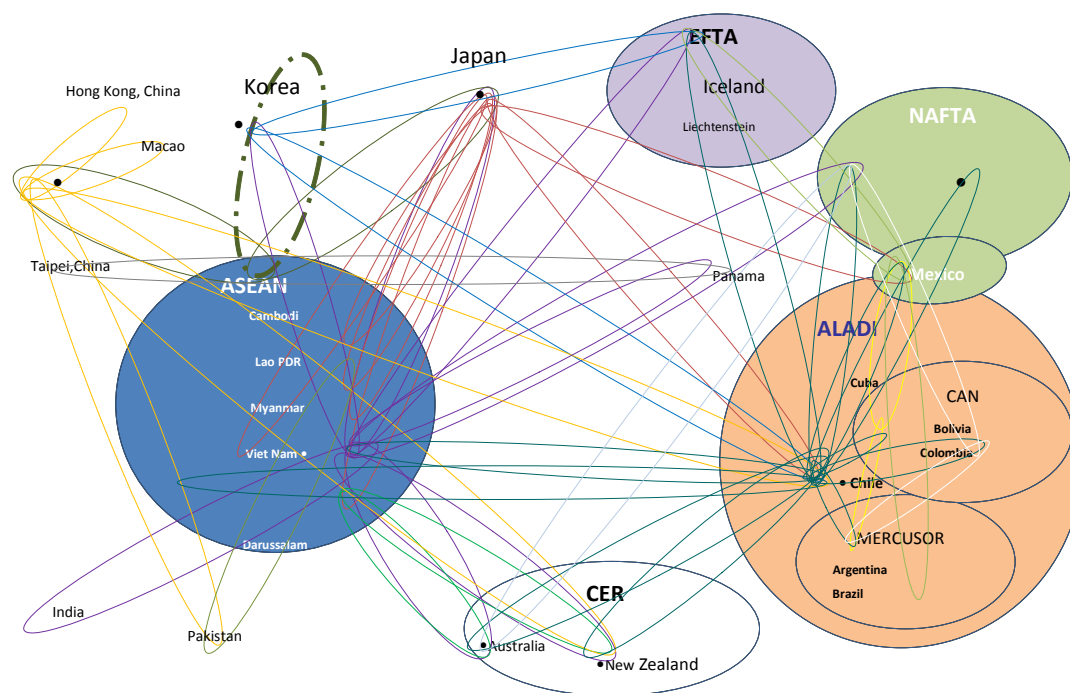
EFTA
Iceland
Liechtenstein
Japan
Korea
Hong Kong, China
Macao
NAFTA
Taipei,China
Panama
Mexico
ASEAN
Cambodi
Lao PDR
Myanmar
Viet Nam
Darussalam
ALADI
Cuba
CAN
Bolivia
Colombia
Chile
MERCUSOR
Argentina
Brazil
CER
India
Pakistan
Australia
New Zealand